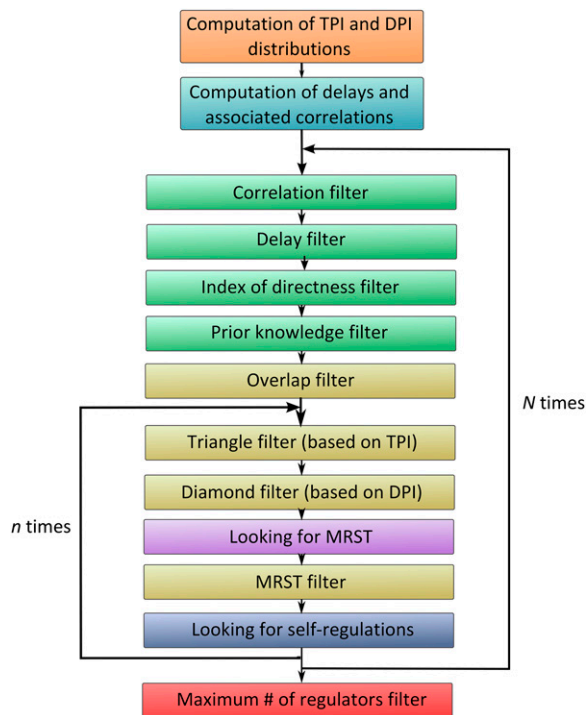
Computation of TPI and DPI distributions

Computation of delays and associated correlations

Correlation filter

Delay filter

Index of directness filter

Prior knowledge filter

Overlap filter

Triangle filter (based on TPI)

Diamond filter (based on DPI)

Looking for MRST

MRST filter

Looking for self-regulations

Maximum # of regulators filter

N times

n times